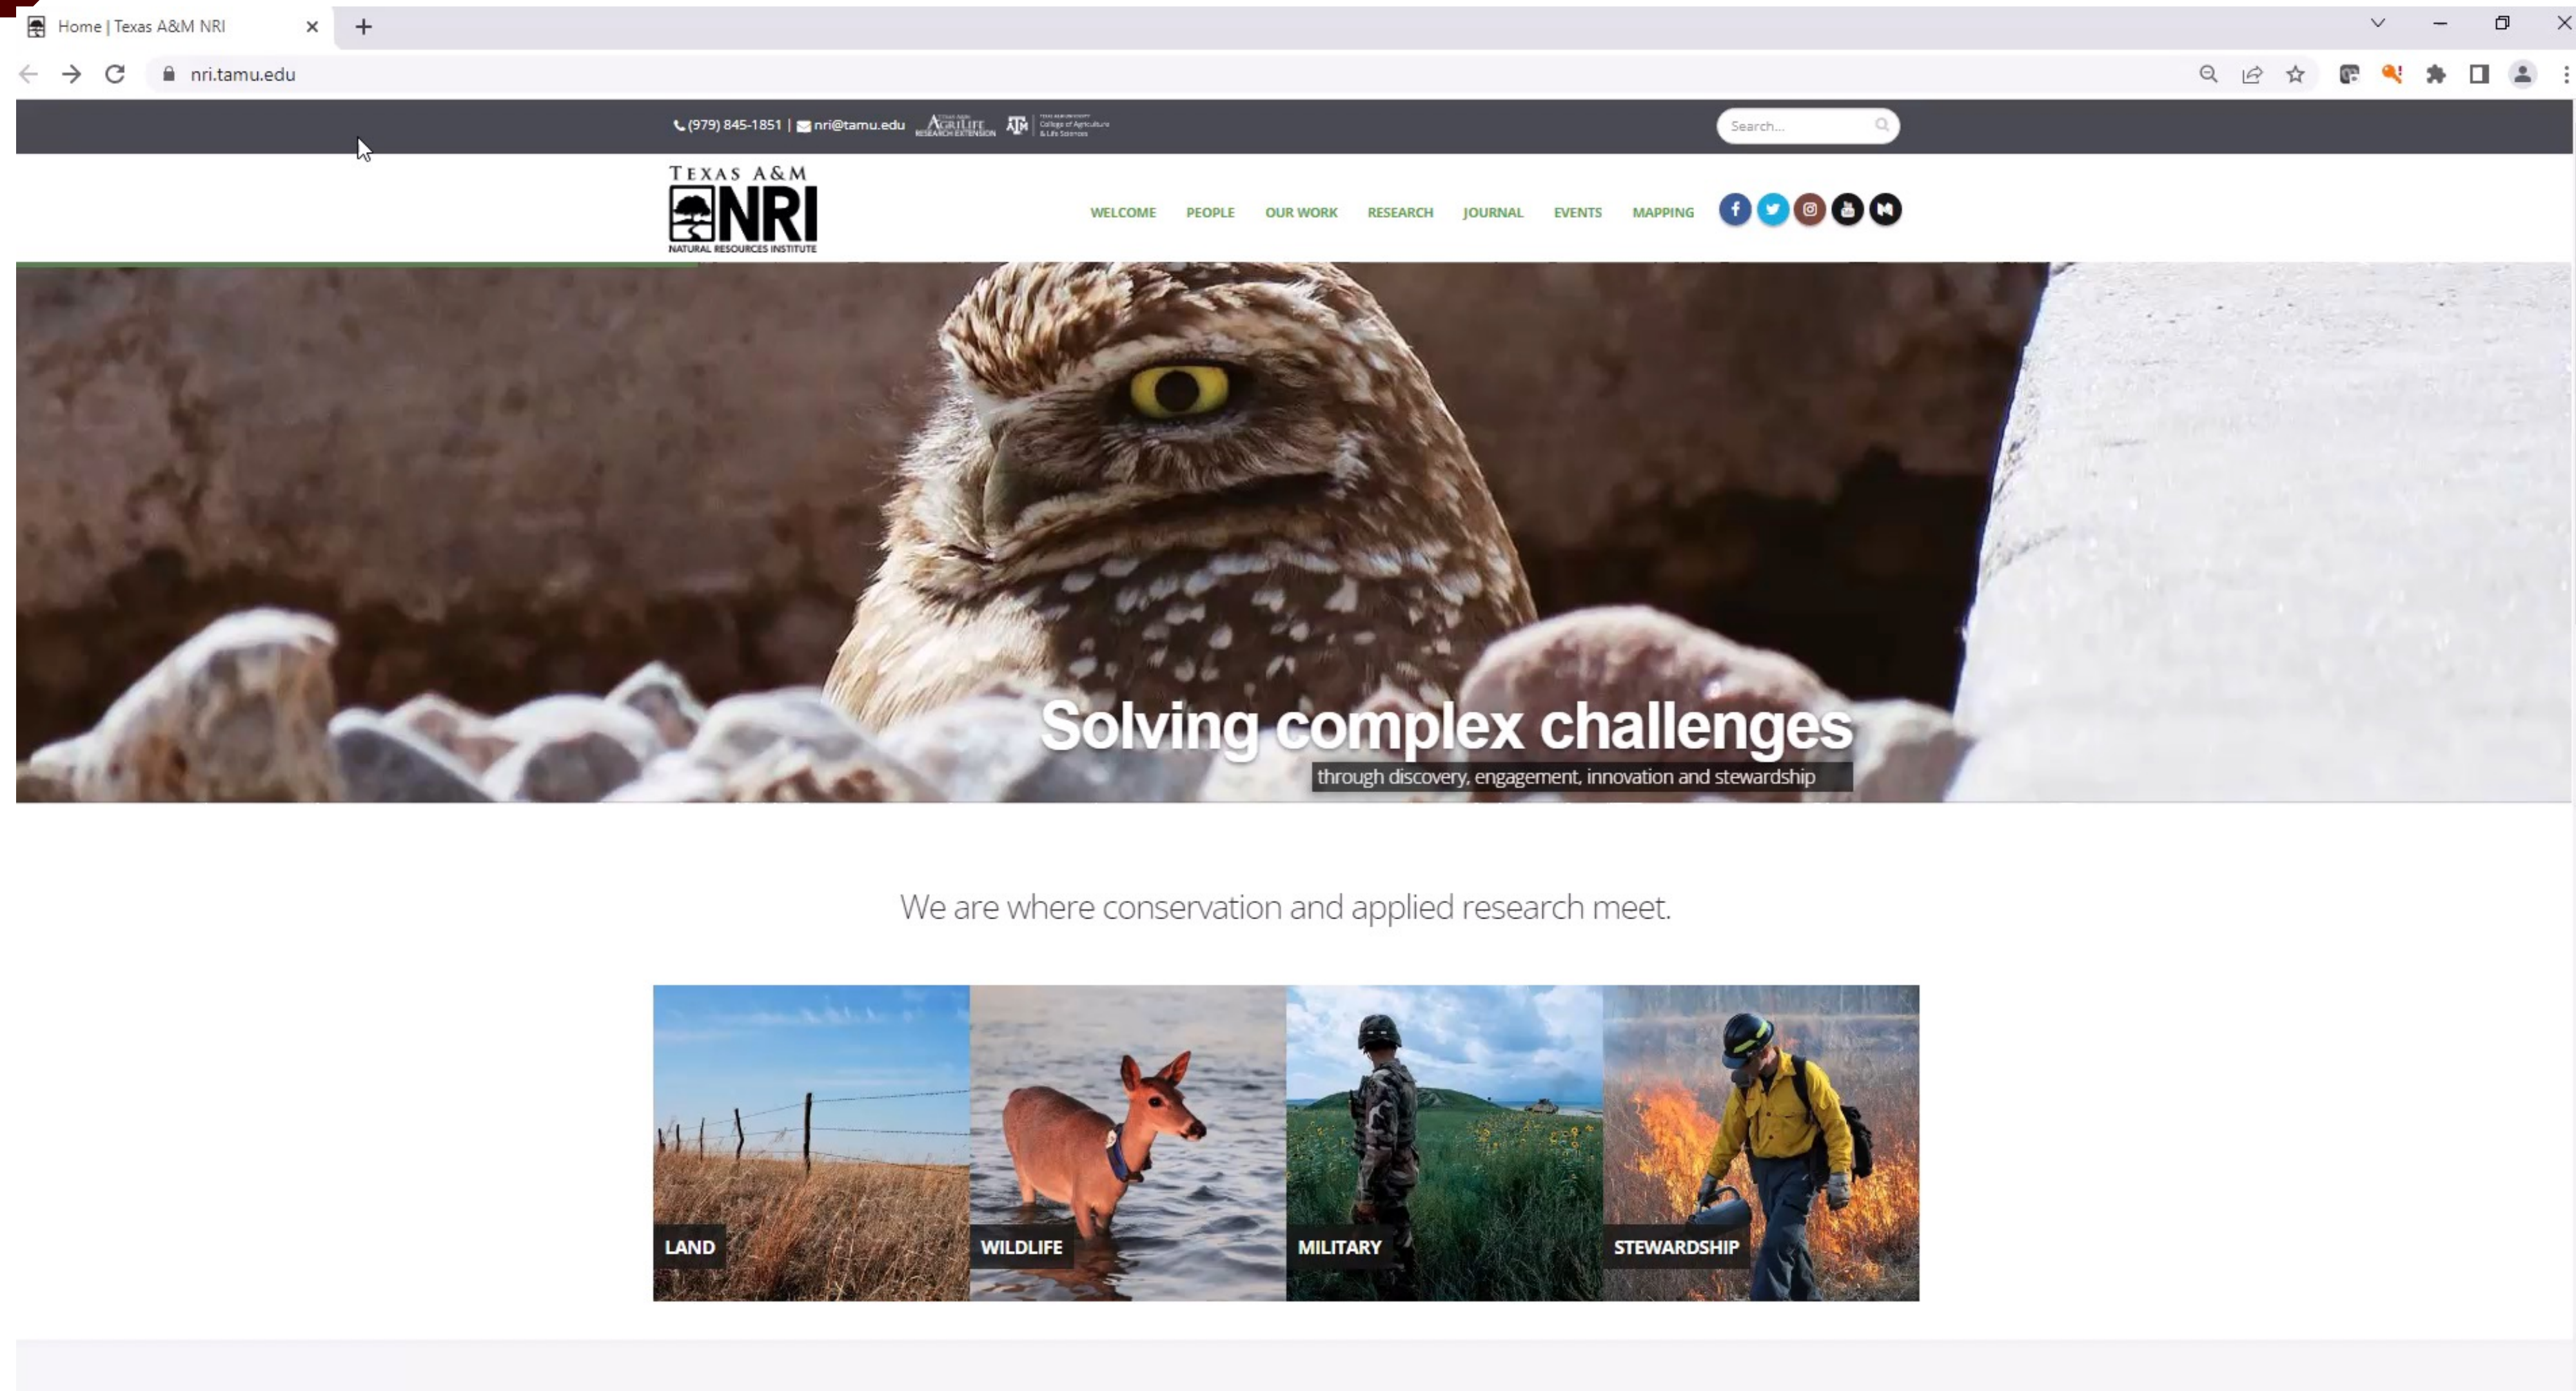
Home | Texas A&M NRI

nri.tamu.edu

(979) 845-1851 | nri@tamu.edu AgriLife Research Extension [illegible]

Search...

TEXAS A&M NRI NATURAL RESOURCES INSTITUTE

WELCOME PEOPLE OUR WORK RESEARCH JOURNAL EVENTS MAPPING

Solving complex challenges
through discovery, engagement, innovation and stewardship

We are where conservation and applied research meet.

LAND
WILDLIFE
MILITARY
STEWARDSHIP